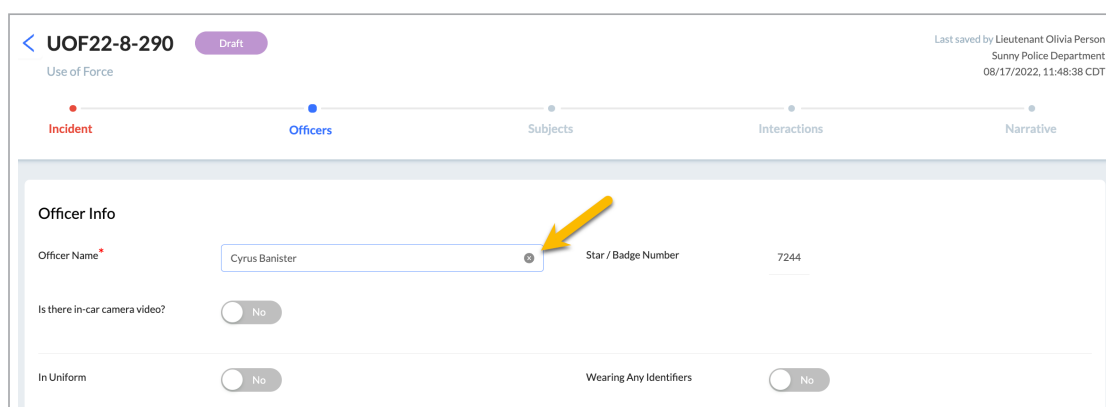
< UOF22-8-290 Draft

Use of Force

Last saved by Lieutenant Olivia Person
Sunny Police Department
08/17/2022, 11:48:38 CDT

Incident Officers Subjects Interactions Narrative

Officer Info

Officer Name*

Cyrus Banister

Star / Badge Number

7244

Is there in-car camera video?

No

In Uniform

No

Wearing Any Identifiers

No